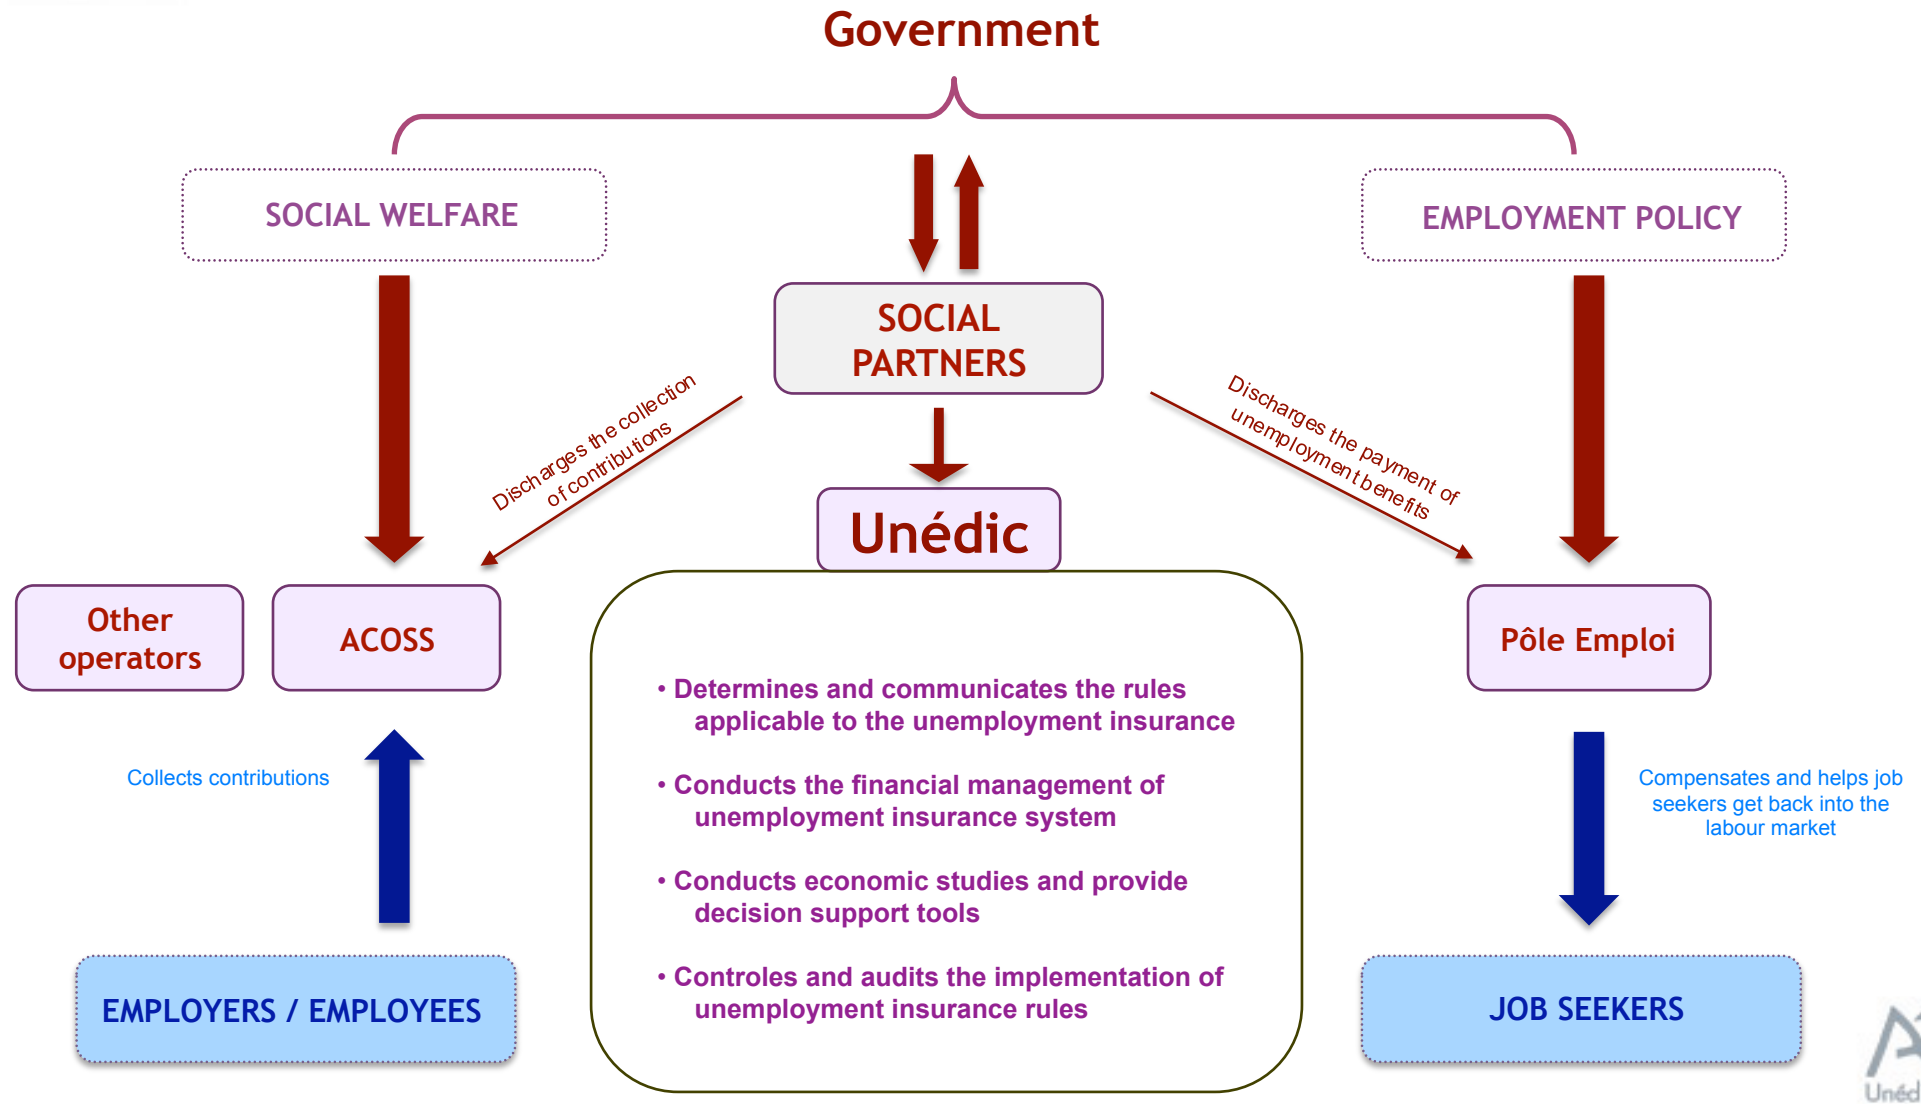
Government

SOCIAL WELFARE

EMPLOYMENT POLICY

SOCIAL PARTNERS

Discharges the collection of contributions

Discharges the payment of unemployment benefits

Unédic

Other operators

ACOSS

Pôle Emploi

• Determines and communicates the rules applicable to the unemployment insurance

• Conducts the financial management of unemployment insurance system

• Conducts economic studies and provide decision support tools

• Controles and audits the implementation of unemployment insurance rules

Collects contributions

Compensates and helps job seekers get back into the labour market

EMPLOYERS / EMPLOYEES

JOB SEEKERS

Unéd